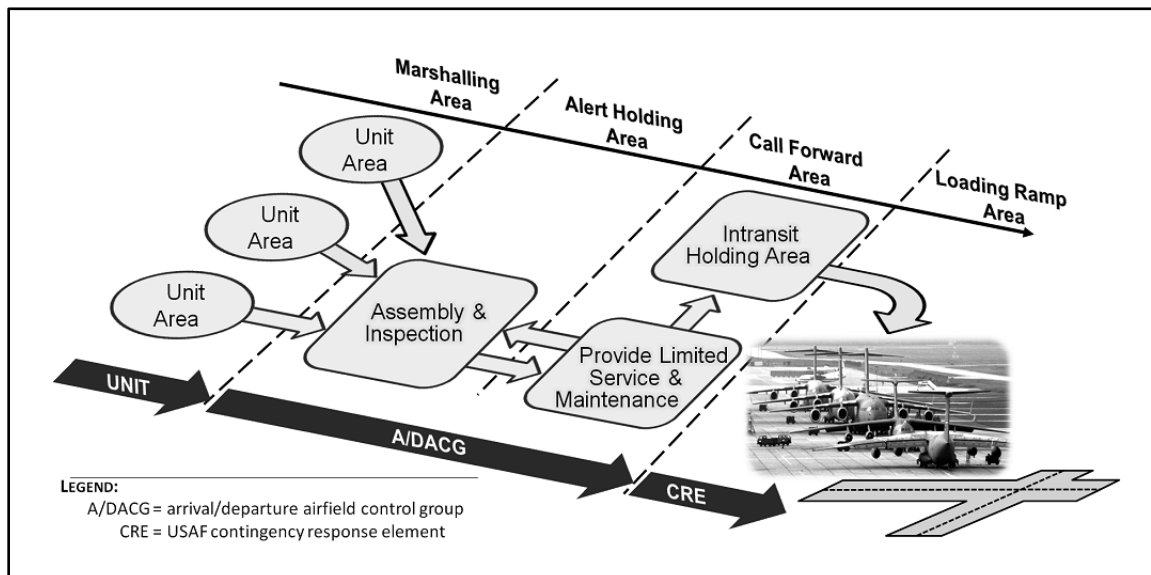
Marshalling Area

Alert Holding Area

Call Forward Area

Loading Ramp Area

Unit Area

Unit Area

Unit Area

Assembly & Inspection

Intransit Holding Area

Provide Limited Service & Maintenance

UNIT

A/DACG

CRE

LEGEND:
A/DACG = arrival/departure airfield control group
CRE = USAF contingency response element